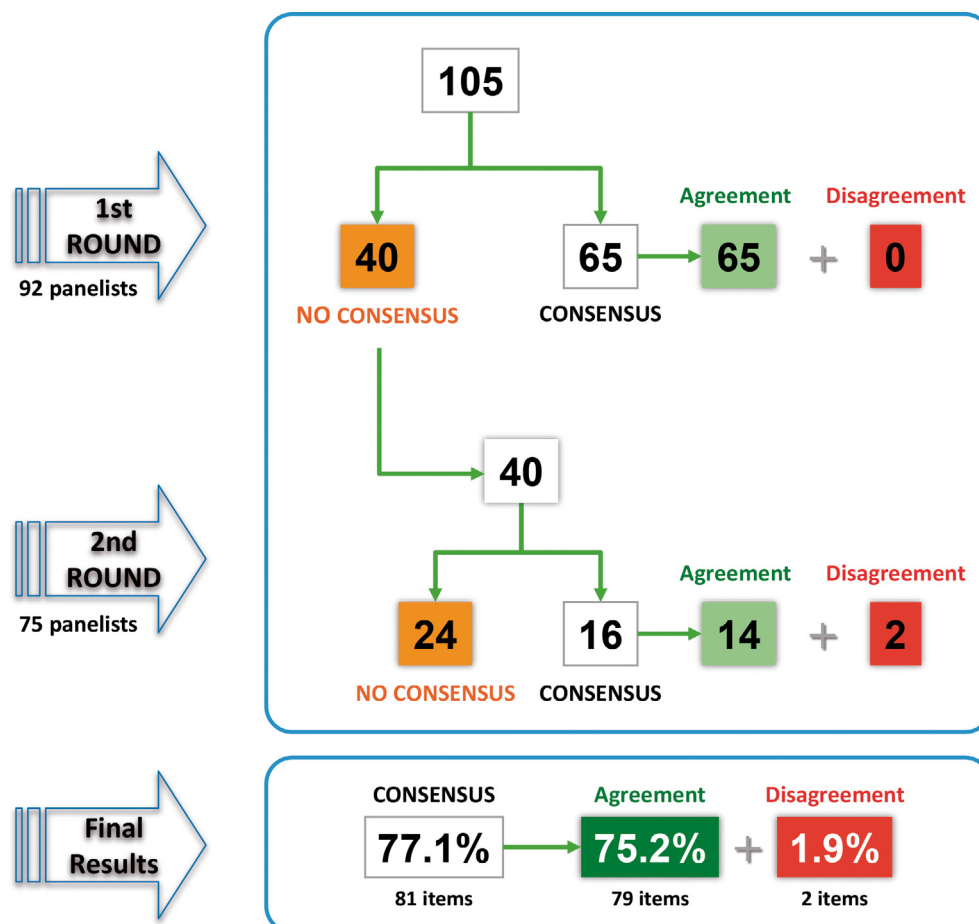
1st ROUND
92 panelists

105

40
NO CONSENSUS

65
CONSENSUS

Agreement
65
+
Disagreement
0

2nd ROUND
75 panelists

40

24
NO CONSENSUS

16
CONSENSUS

Agreement
14
+
Disagreement
2

Final Results

CONSENSUS
77.1%
81 items

Agreement
75.2%
79 items
+
Disagreement
1.9%
2 items